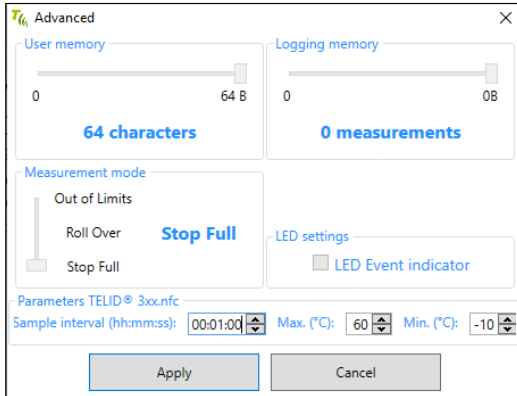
Advanced

User memory
0
64 B
64 characters

Logging memory
0
0B
0 measurements

Measurement mode
Out of Limits
Roll Over
Stop Full
Stop Full

LED settings
LED Event indicator

Parameters TELID® 3xx.nfc
Sample interval (hh:mm:ss): 00:01:00
Max. (°C): 60
Min. (°C): -10

Apply
Cancel